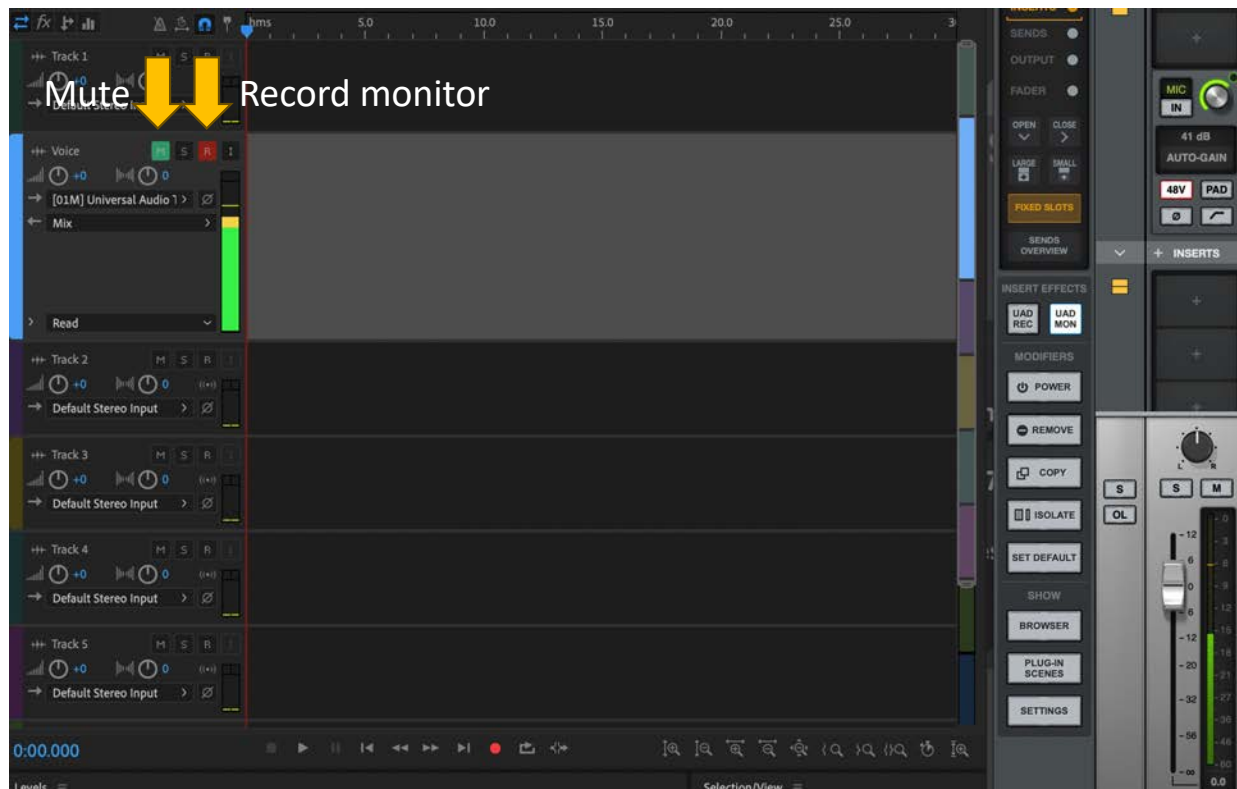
hms 5.0 10.0 15.0 20.0 25.0

Track 1 M S R
+0 0
Default Stereo I

Mute
Record monitor

Voice M S R
+0 0
[01M] Universal Audio 1
Mix
Read

Track 2 M S R
+0 0
Default Stereo Input

Track 3 M S R
+0 0
Default Stereo Input

Track 4 M S R
+0 0
Default Stereo Input

Track 5 M S R
+0 0
Default Stereo Input

0:00.000

Levels
Selection/View

SENDS
OUTPUT
FADER
OPEN
CLOSE
LARGE
SMALL
FIXED SLOTS
SENDS OVERVIEW
INSERT EFFECTS
UAD REC
UAD MON
MODIFIERS
POWER
REMOVE
COPY
ISOLATE
SET DEFAULT
SHOW
BROWSER
PLUG-IN SCENES
SETTINGS

MIC
IN
41 dB
AUTO-GAIN
48V
PAD
Ø
+ INSERTS
L R
S
OL
S
M
12
6
0
6
12
20
32
56
-∞
0.0